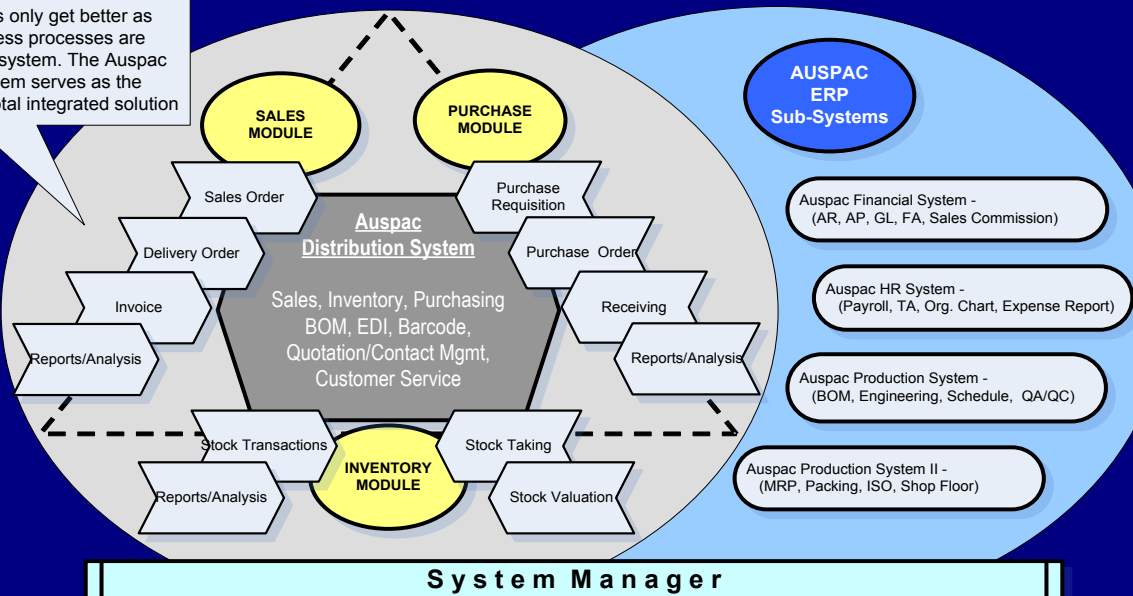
s only get better as
ess processes are
system. The Auspac
em serves as the
otal integrated solution

SALES MODULE

PURCHASE MODULE

AUSPAC ERP Sub-Systems

Sales Order

Delivery Order

Invoice

Reports/Analysis

Purchase Requisition

Purchase Order

Receiving

Reports/Analysis

Auspac Distribution System

Sales, Inventory, Purchasing BOM, EDI, Barcode, Quotation/Contact Mgmt, Customer Service

Stock Transactions

Reports/Analysis

INVENTORY MODULE

Stock Taking

Stock Valuation

Auspac Financial System - (AR, AP, GL, FA, Sales Commission)

Auspac HR System - (Payroll, TA, Org. Chart, Expense Report)

Auspac Production System - (BOM, Engineering, Schedule, QA/QC)

Auspac Production System II - (MRP, Packing, ISO, Shop Floor)

System Manager